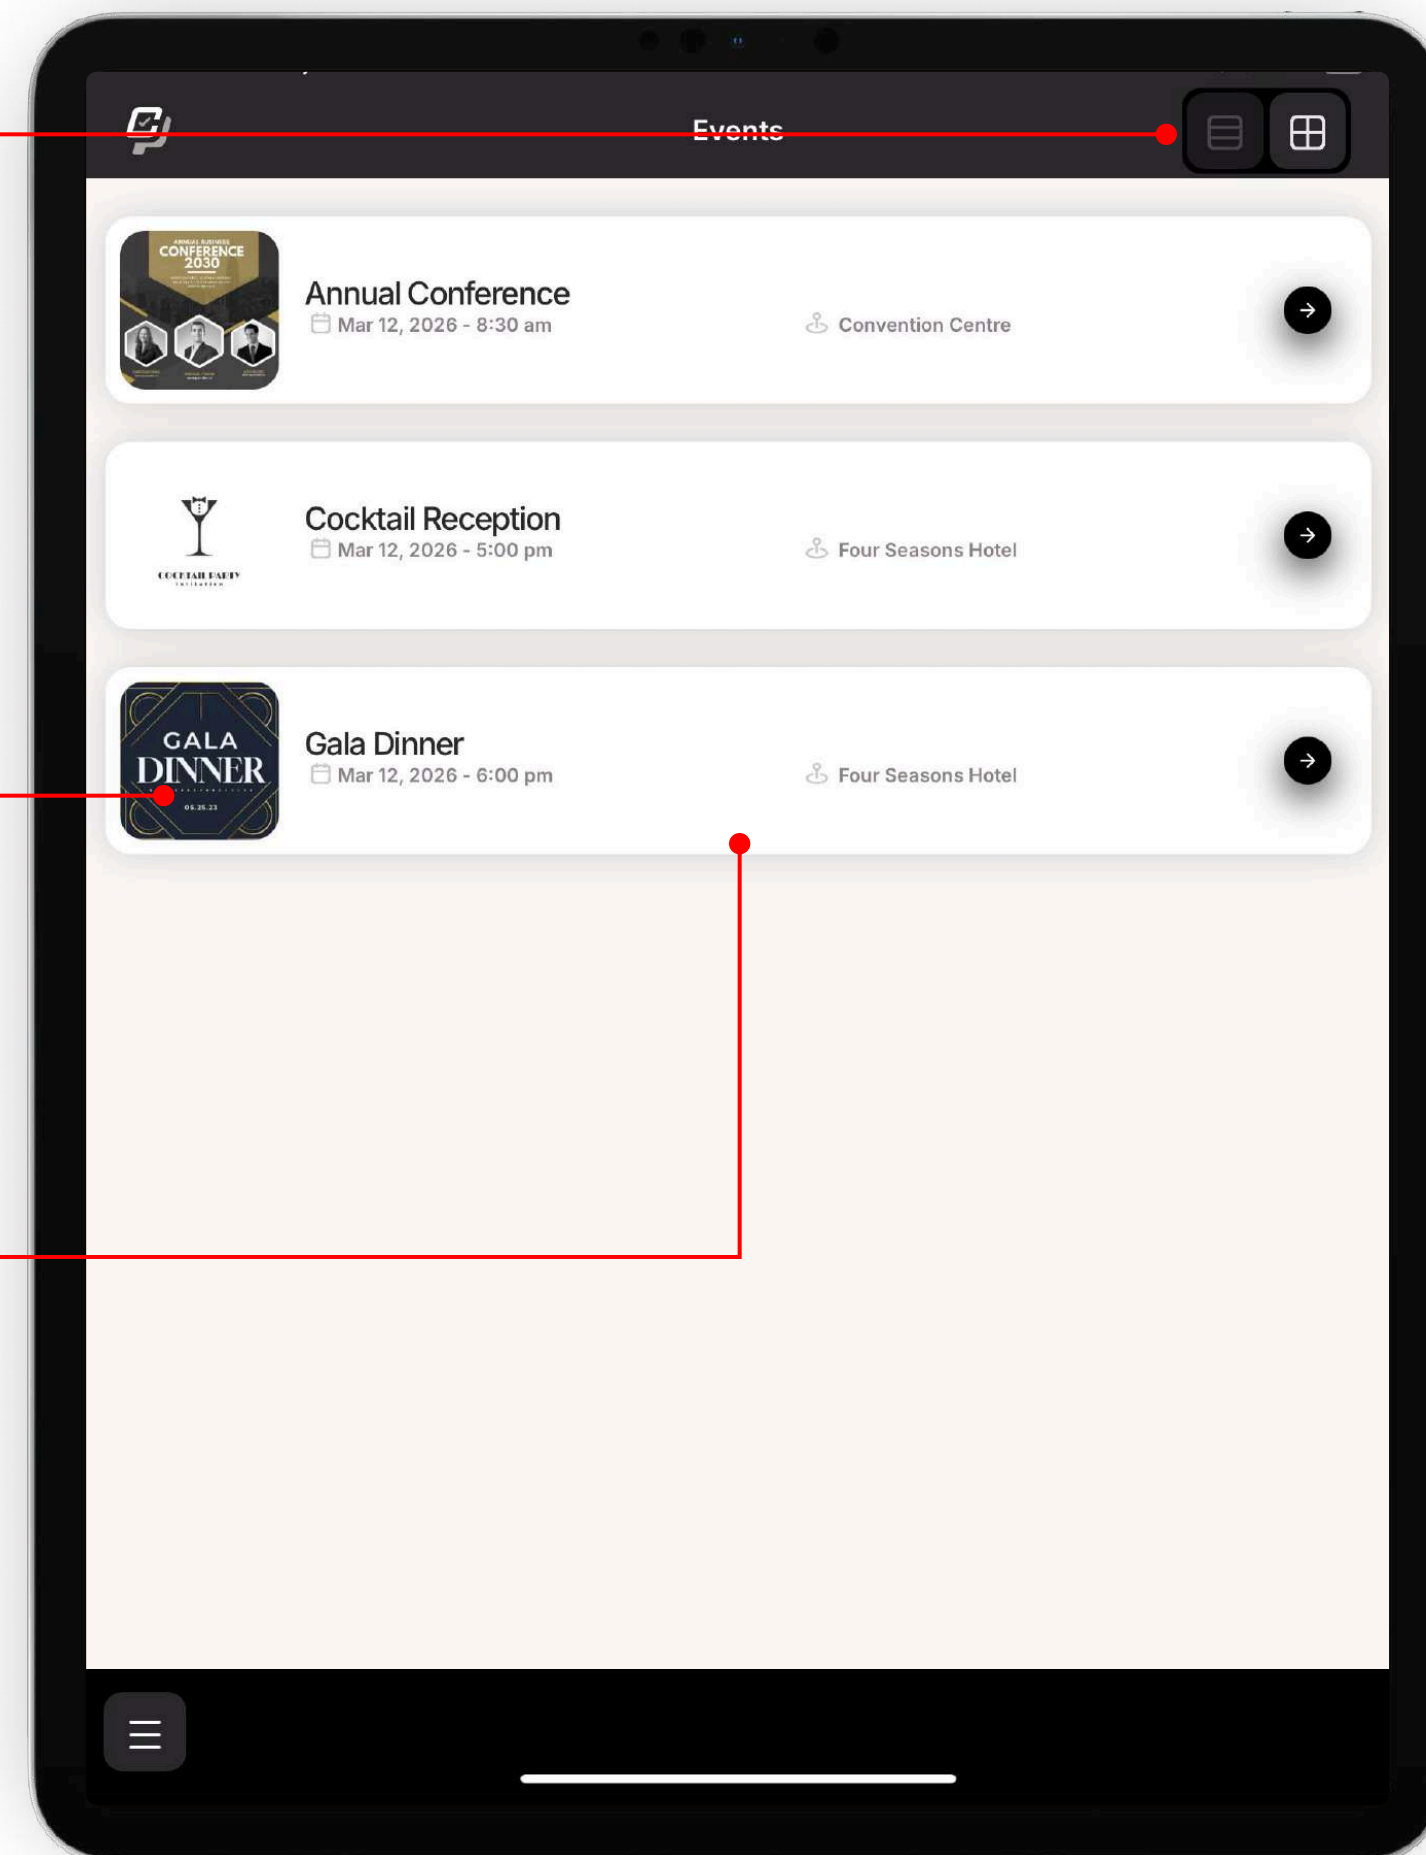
Events

ANNUAL BUSINESS CONFERENCE 2030

Annual Conference
Mar 12, 2026 - 8:30 am
Convention Centre

COCKTAIL PARTY

Cocktail Reception
Mar 12, 2026 - 5:00 pm
Four Seasons Hotel

GALA DINNER
05.25.23

Gala Dinner
Mar 12, 2026 - 6:00 pm
Four Seasons Hotel